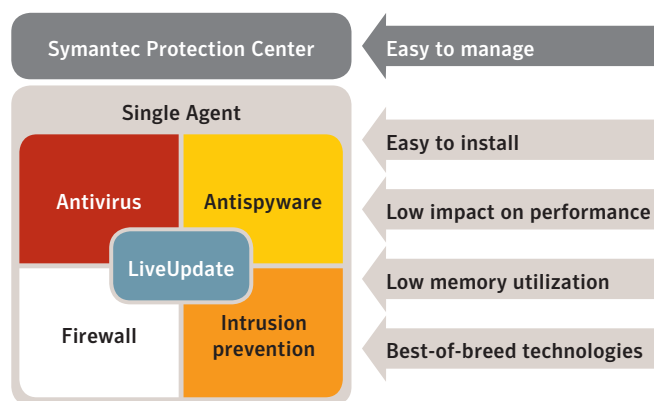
Symantec Protection Center

Easy to manage

Single Agent

Antivirus

Antispyware

LiveUpdate

Firewall

Intrusion prevention

Easy to install

Low impact on performance

Low memory utilization

Best-of-breed technologies